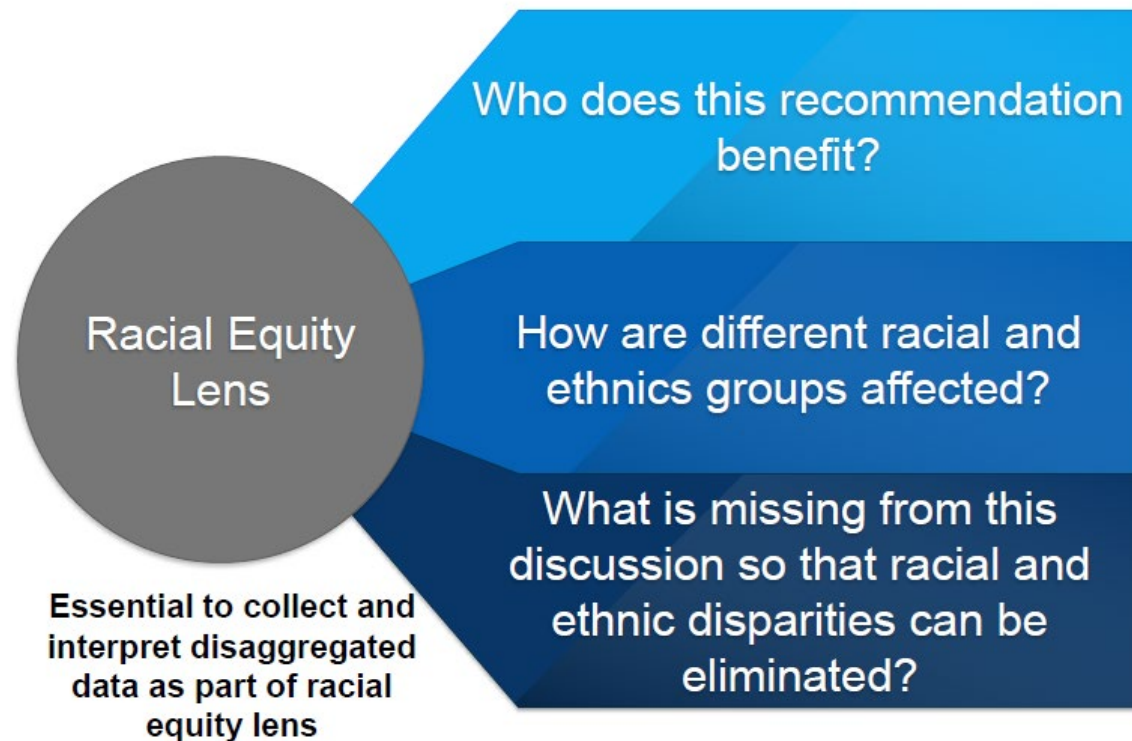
Racial Equity Lens

Who does this recommendation benefit?

How are different racial and ethnics groups affected?

What is missing from this discussion so that racial and ethnic disparities can be eliminated?

Essential to collect and interpret disaggregated data as part of racial equity lens